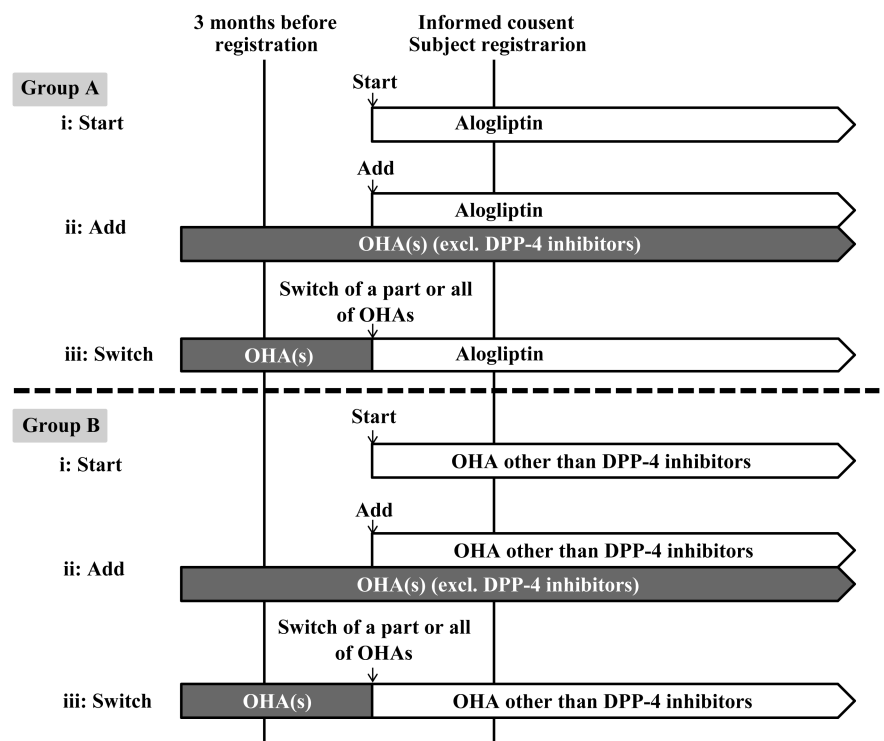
3 months before registration

Informed cousent Subject registrarion

Group A

i: Start

Start

Alogliptin

ii: Add

Add

Alogliptin

OHA(s) (excl. DPP-4 inhibitors)

Switch of a part or all of OHAs

iii: Switch

OHA(s)

Alogliptin

Group B

i: Start

Start

OHA other than DPP-4 inhibitors

ii: Add

Add

OHA other than DPP-4 inhibitors

OHA(s) (excl. DPP-4 inhibitors)

Switch of a part or all of OHAs

iii: Switch

OHA(s)

OHA other than DPP-4 inhibitors